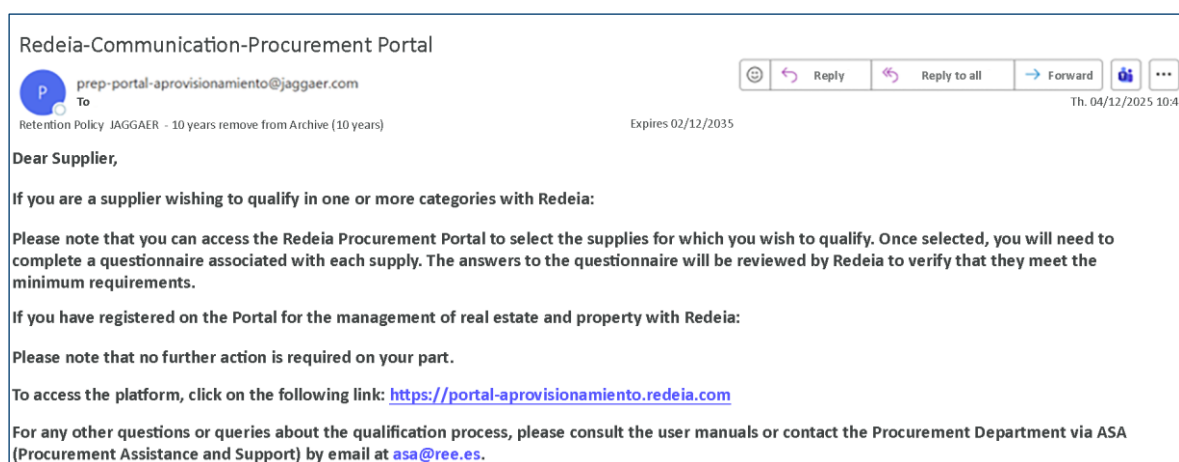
Redeia-Communication-Procurement Portal

P prep-portal-aprovisionamiento@jaggaer.com
To

Reply | Reply to all | Forward | ...

Th. 04/12/2025 10:4

Retention Policy JAGGAER - 10 years remove from Archive (10 years) Expires 02/12/2035

Dear Supplier,

If you are a supplier wishing to qualify in one or more categories with Redeia:

Please note that you can access the Redeia Procurement Portal to select the supplies for which you wish to qualify. Once selected, you will need to complete a questionnaire associated with each supply. The answers to the questionnaire will be reviewed by Redeia to verify that they meet the minimum requirements.

If you have registered on the Portal for the management of real estate and property with Redeia:

Please note that no further action is required on your part.

To access the platform, click on the following link: https://portal-aprovisionamiento.redeia.com

For any other questions or queries about the qualification process, please consult the user manuals or contact the Procurement Department via ASA (Procurement Assistance and Support) by email at asa@ree.es.